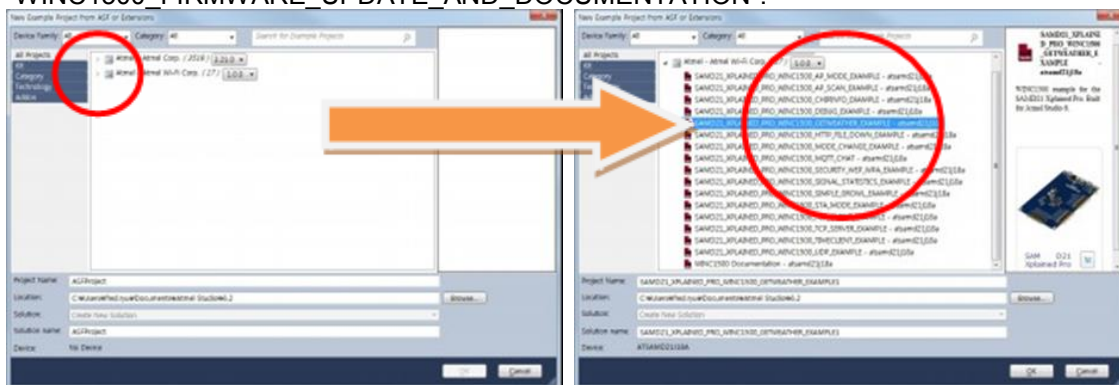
WINC1500_FIRMWARE_UPDATE_AND_DOCUMENTATION".

New Example Project from ASF or Extensions

Device Family: All Category: All Search for Example Projects

All Projects
Kit
Category
Technology
Author

Atmel - Atmel Corp. ( 2019 ) 3.21.0
Atmel - Atmel Wi-Fi Corp. ( 27 ) 1.0.0

Project Name: ASFProject
Location: C:\Users\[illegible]\Documents\Atmel Studio\6.2 Browse...
Solution: Create New Solution
Solution name: ASFProject
Device: No Device

OK Cancel

New Example Project from ASF or Extensions

Device Family: All Category: All Search for Example Projects

All Projects
Kit
Category
Technology
Author

Atmel - Atmel Wi-Fi Corp. ( 27 ) 1.0.0
SAMD21_XPLAINED_PRO_WINC1500_AP_MODE_EXAMPLE - atsamd21j18a
SAMD21_XPLAINED_PRO_WINC1500_AP_SCAN_EXAMPLE - atsamd21j18a
SAMD21_XPLAINED_PRO_WINC1500_CHIPINFO_EXAMPLE - atsamd21j18a
SAMD21_XPLAINED_PRO_WINC1500_DEBUG_EXAMPLE - atsamd21j18a
SAMD21_XPLAINED_PRO_WINC1500_GETWEATHER_EXAMPLE - atsamd21j18a
SAMD21_XPLAINED_PRO_WINC1500_HTTP_FILE_DOWN_EXAMPLE - atsamd21j18a
SAMD21_XPLAINED_PRO_WINC1500_MODE_CHANGE_EXAMPLE - atsamd21j18a
SAMD21_XPLAINED_PRO_WINC1500_MQTT_CHAT - atsamd21j18a
SAMD21_XPLAINED_PRO_WINC1500_SECURITY_WEP_WPA_EXAMPLE - atsamd21j18a
SAMD21_XPLAINED_PRO_WINC1500_SIGNAL_STATISTICS_EXAMPLE - atsamd21j18a
SAMD21_XPLAINED_PRO_WINC1500_SIMPLE_GROWL_EXAMPLE - atsamd21j18a
SAMD21_XPLAINED_PRO_WINC1500_STA_MODE_EXAMPLE - atsamd21j18a
SAMD21_XPLAINED_PRO_WINC1500_TCP_CLIENT_EXAMPLE - atsamd21j18a
SAMD21_XPLAINED_PRO_WINC1500_TCP_SERVER_EXAMPLE - atsamd21j18a
SAMD21_XPLAINED_PRO_WINC1500_TIMECLIENT_EXAMPLE - atsamd21j18a
SAMD21_XPLAINED_PRO_WINC1500_UDP_EXAMPLE - atsamd21j18a
WINC1500 Documentation - atsamd21j18a

SAMD21_XPLAINED_PRO_WINC1500_GETWEATHER_EXAMPLE
atsamd21j18a
WINC1500 example for the SAMD21 Xplained Pro. Built for Atmel Studio 6.

SAM D21 Xplained Pro

Project Name: SAMD21_XPLAINED_PRO_WINC1500_GETWEATHER_EXAMPLE1
Location: C:\Users\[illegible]\Documents\Atmel Studio\6.2 Browse...
Solution: Create New Solution
Solution name: SAMD21_XPLAINED_PRO_WINC1500_GETWEATHER_EXAMPLE1
Device: ATSAMD21J18A

OK Cancel